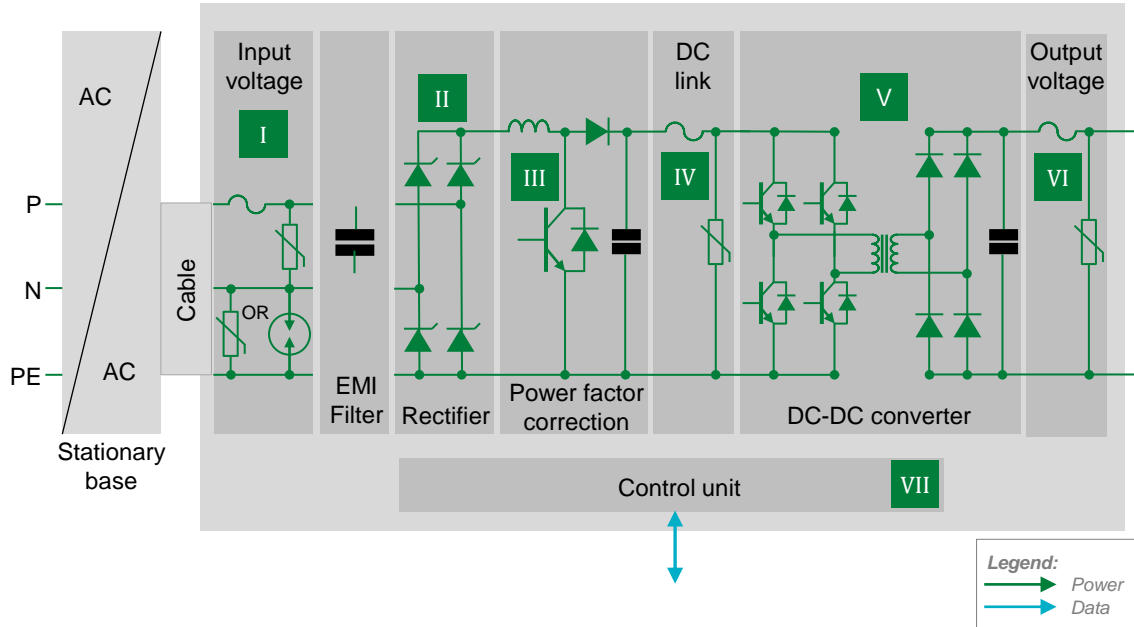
AC

AC

Stationary base

P

N

PE

Cable

Input voltage

I

OR

EMI Filter

II

Rectifier

III

Power factor correction

DC link

IV

V

DC-DC converter

Output voltage

VI

Control unit

VII

Legend:

Power

Data